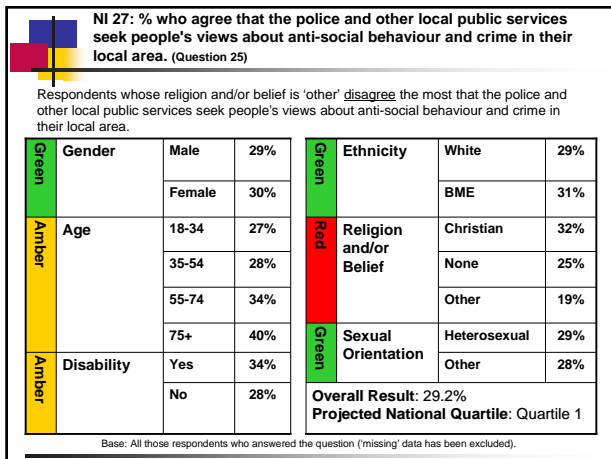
NI 27: % who agree that the police and other local public services seek people's views about anti-social behaviour and crime in their local area. (Question 25)

Respondents whose religion and/or belief is 'other' disagree the most that the police and other local public services seek people's views about anti-social behaviour and crime in their local area.

| | | | |
|---|---|---|---|
| Green | Gender | Male | 29% |
| | | Female | 30% |
| Amber | Age | 18-34 | 27% |
| | | 35-54 | 28% |
| | | 55-74 | 34% |
| | | 75+ | 40% |
| Amber | Disability | Yes | 34% |
| | | No | 28% |

| | | | |
|---|---|---|---|
| Green | Ethnicity | White | 29% |
| | | BME | 31% |
| Red | Religion and/or Belief | Christian | 32% |
| | | None | 25% |
| | | Other | 19% |
| Green | Sexual Orientation | Heterosexual | 29% |
| | | Other | 28% |

Overall Result: 29.2%
Projected National Quartile: Quartile 1

Base: All those respondents who answered the question ('missing' data has been excluded).